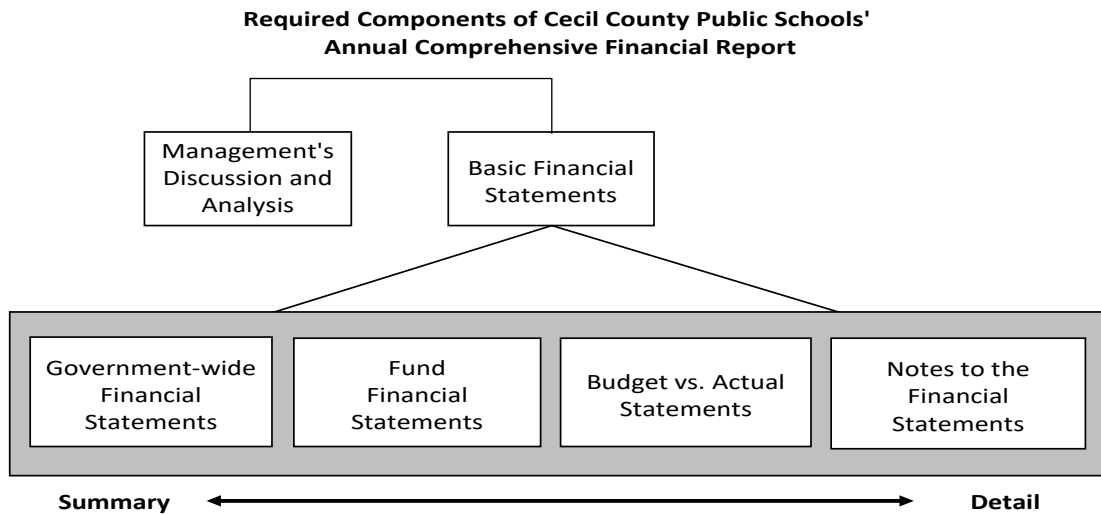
**Required Components of Cecil County Public Schools' Annual Comprehensive Financial Report**

Management's Discussion and Analysis

Basic Financial Statements

Government-wide Financial Statements

Fund Financial Statements

Budget vs. Actual Statements

Notes to the Financial Statements

**Summary**

**Detail**